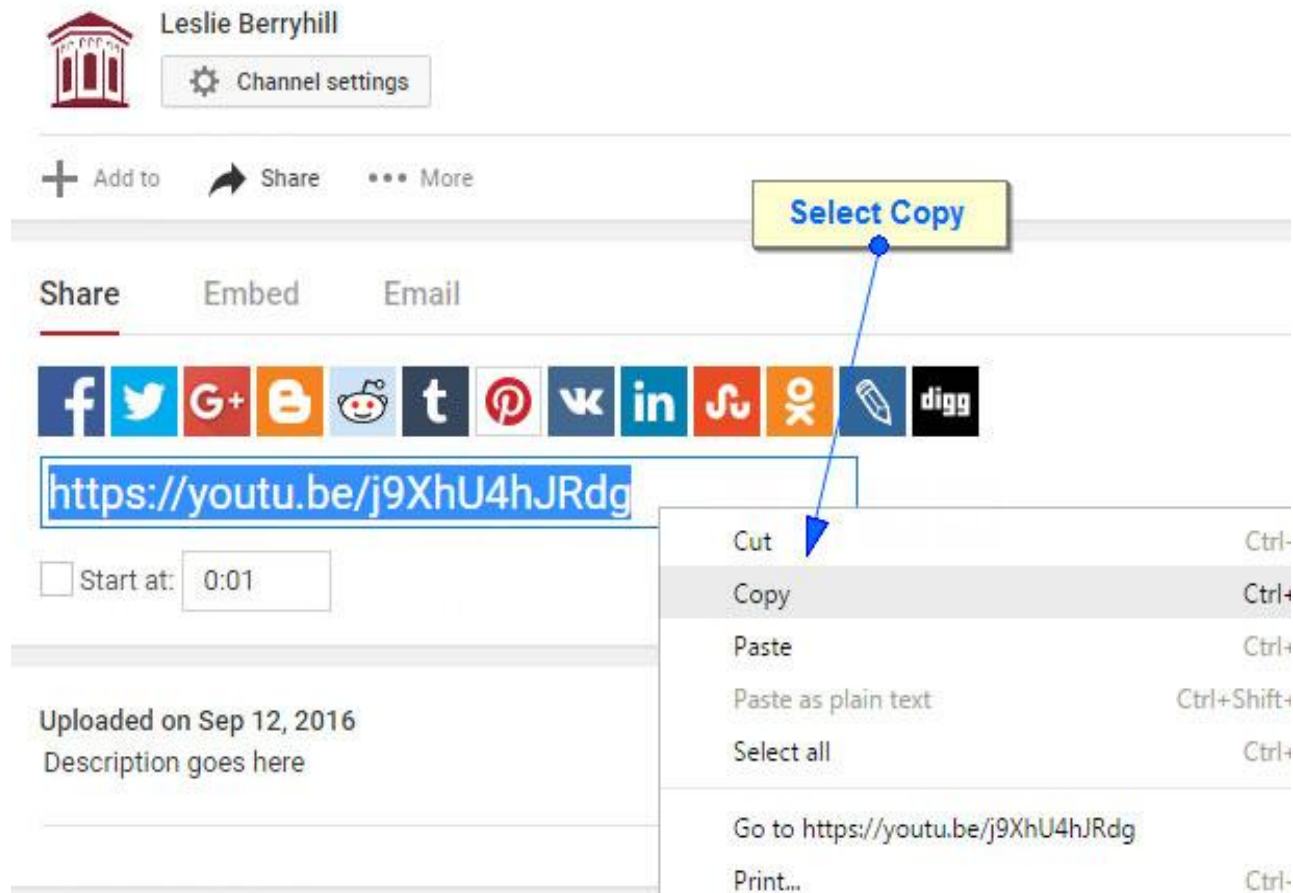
Leslie Berryhill

Channel settings

Add to Share More

Select Copy

Share Embed Email

G+ t in digg

https://youtu.be/j9XhU4hJRdg

Start at: 0:01

Cut Ctrl-
Copy Ctrl+
Paste Ctrl+
Paste as plain text Ctrl+Shift+
Select all Ctrl+
Go to https://youtu.be/j9XhU4hJRdg
Print... Ctrl-

Uploaded on Sep 12, 2016
Description goes here